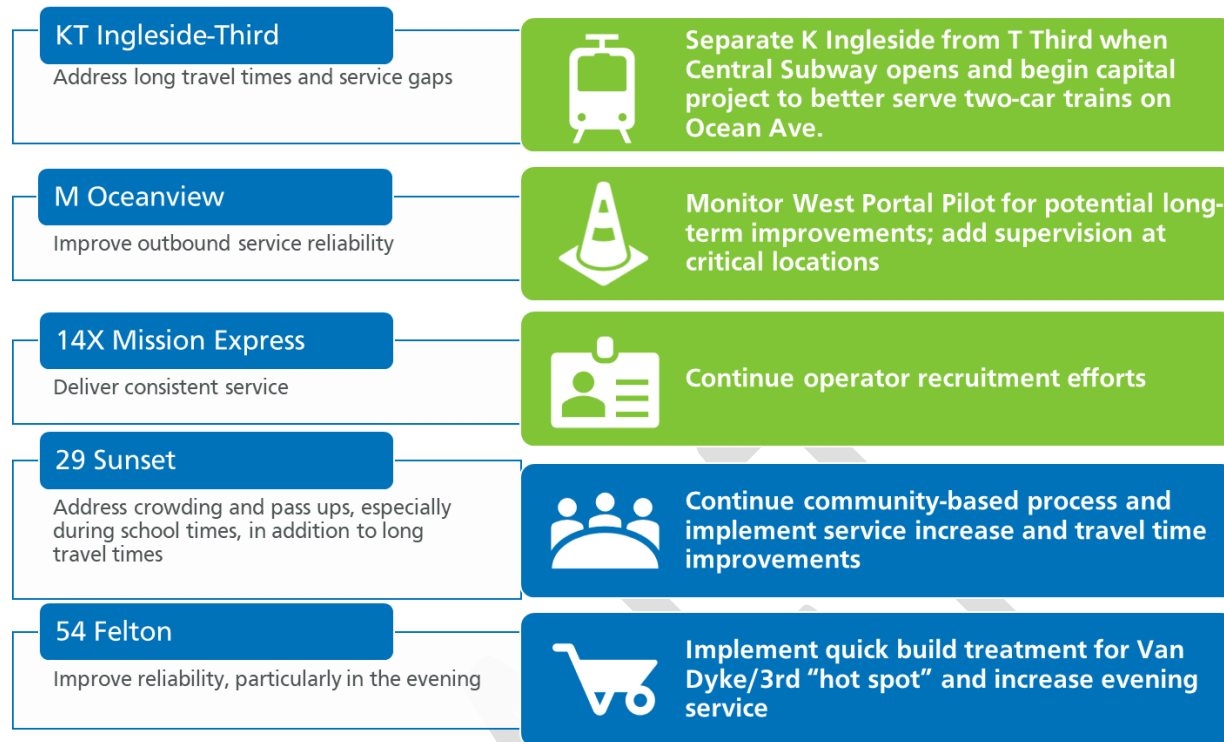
KT Ingleside-Third

Address long travel times and service gaps

Separate K Ingleside from T Third when Central Subway opens and begin capital project to better serve two-car trains on Ocean Ave.

M Oceanview

Improve outbound service reliability

Monitor West Portal Pilot for potential long-term improvements; add supervision at critical locations

14X Mission Express

Deliver consistent service

Continue operator recruitment efforts

29 Sunset

Address crowding and pass ups, especially during school times, in addition to long travel times

Continue community-based process and implement service increase and travel time improvements

54 Felton

Improve reliability, particularly in the evening

Implement quick build treatment for Van Dyke/3rd “hot spot” and increase evening service